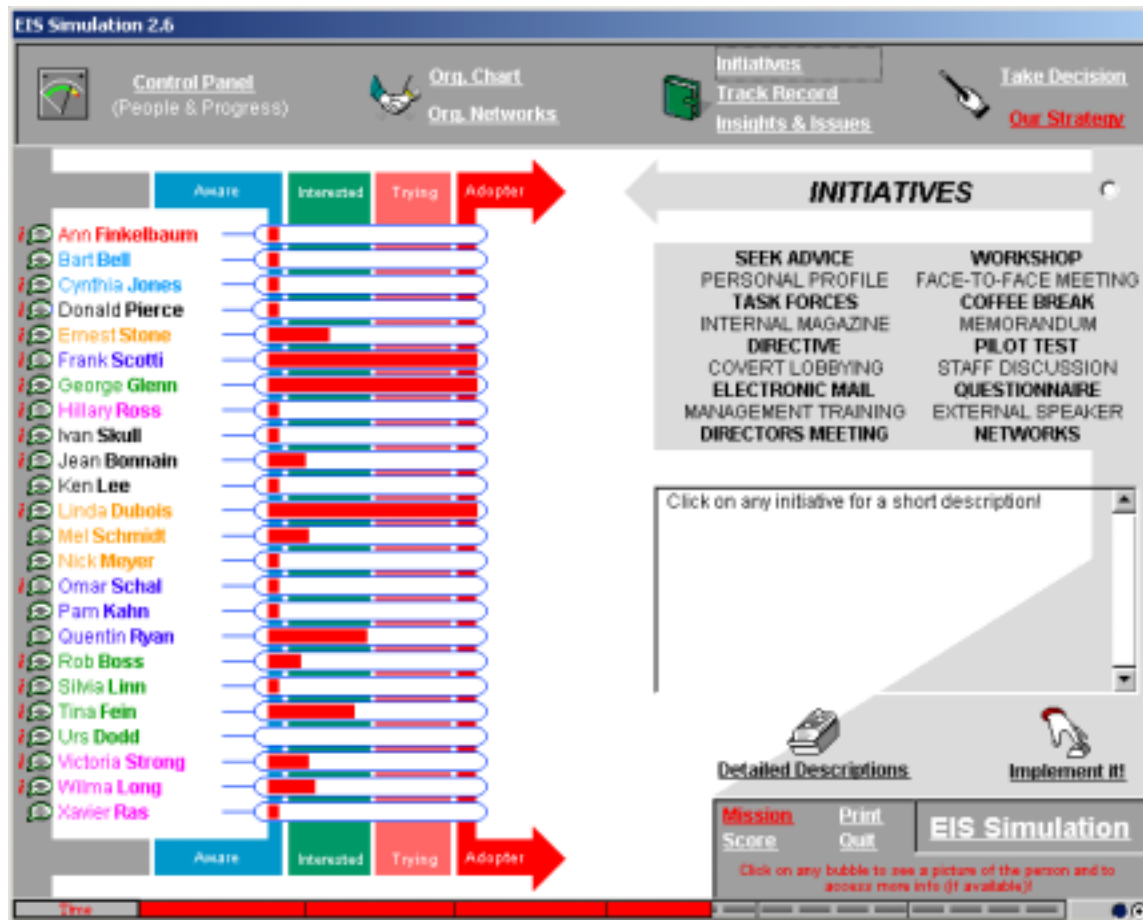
EIS Simulation 2.6

Control Panel
(People & Progress)

Org. Chart
Org. Networks

Initiatives
Track Record
Insights & Issues

Take Decision
Our Strategy

Aware | Interested | Trying | Adopter

Ann Finkelbaum
Bart Bell
Cynthia Jones
Donald Pierce
Ernest Stone
Frank Scotti
George Glenn
Hillary Ross
Ivan Skull
Jean Bonnain
Ken Lee
Linda Dubois
Mel Schmidt
Nick Meyer
Omar Schal
Pam Kahn
Quentin Ryan
Rob Boss
Silvia Linn
Tina Fein
Urs Dodd
Victoria Strong
Wilma Long
Xavier Ras

Aware | Interested | Trying | Adopter

INITIATIVES

SEEK ADVICE
PERSONAL PROFILE
TASK FORCES
INTERNAL MAGAZINE
DIRECTIVE
COVERT LOBBYING
ELECTRONIC MAIL
MANAGEMENT TRAINING
DIRECTORS MEETING

WORKSHOP
FACE-TO-FACE MEETING
COFFEE BREAK
MEMORANDUM
PILOT TEST
STAFF DISCUSSION
QUESTIONNAIRE
EXTERNAL SPEAKER
NETWORKS

Click on any initiative for a short description!

Detailed Descriptions

Implement it!

Mission
Score

Print
Out

EIS Simulation

Click on any bubble to see a picture of the person and to access more info (if available)!

Time